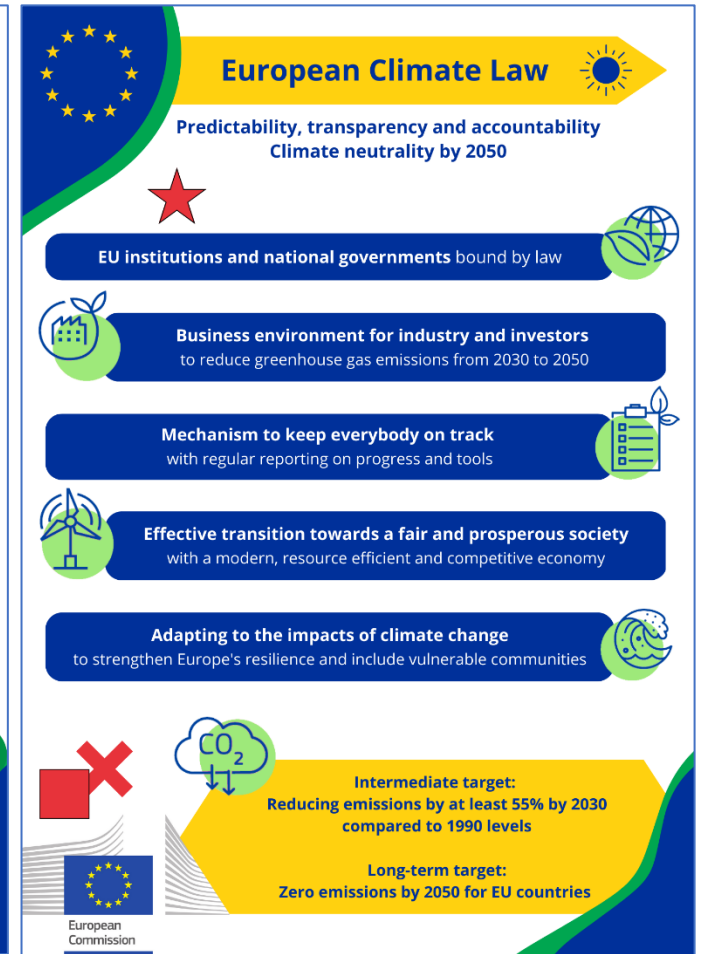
European Climate Law

Predictability, transparency and accountability
Climate neutrality by 2050

EU institutions and national governments bound by law

Business environment for industry and investors
to reduce greenhouse gas emissions from 2030 to 2050

Mechanism to keep everybody on track
with regular reporting on progress and tools

Effective transition towards a fair and prosperous society
with a modern, resource efficient and competitive economy

Adapting to the impacts of climate change
to strengthen Europe's resilience and include vulnerable communities

$CO_2$

Intermediate target:
Reducing emissions by at least 55% by 2030 compared to 1990 levels

Long-term target:
Zero emissions by 2050 for EU countries

European Commission